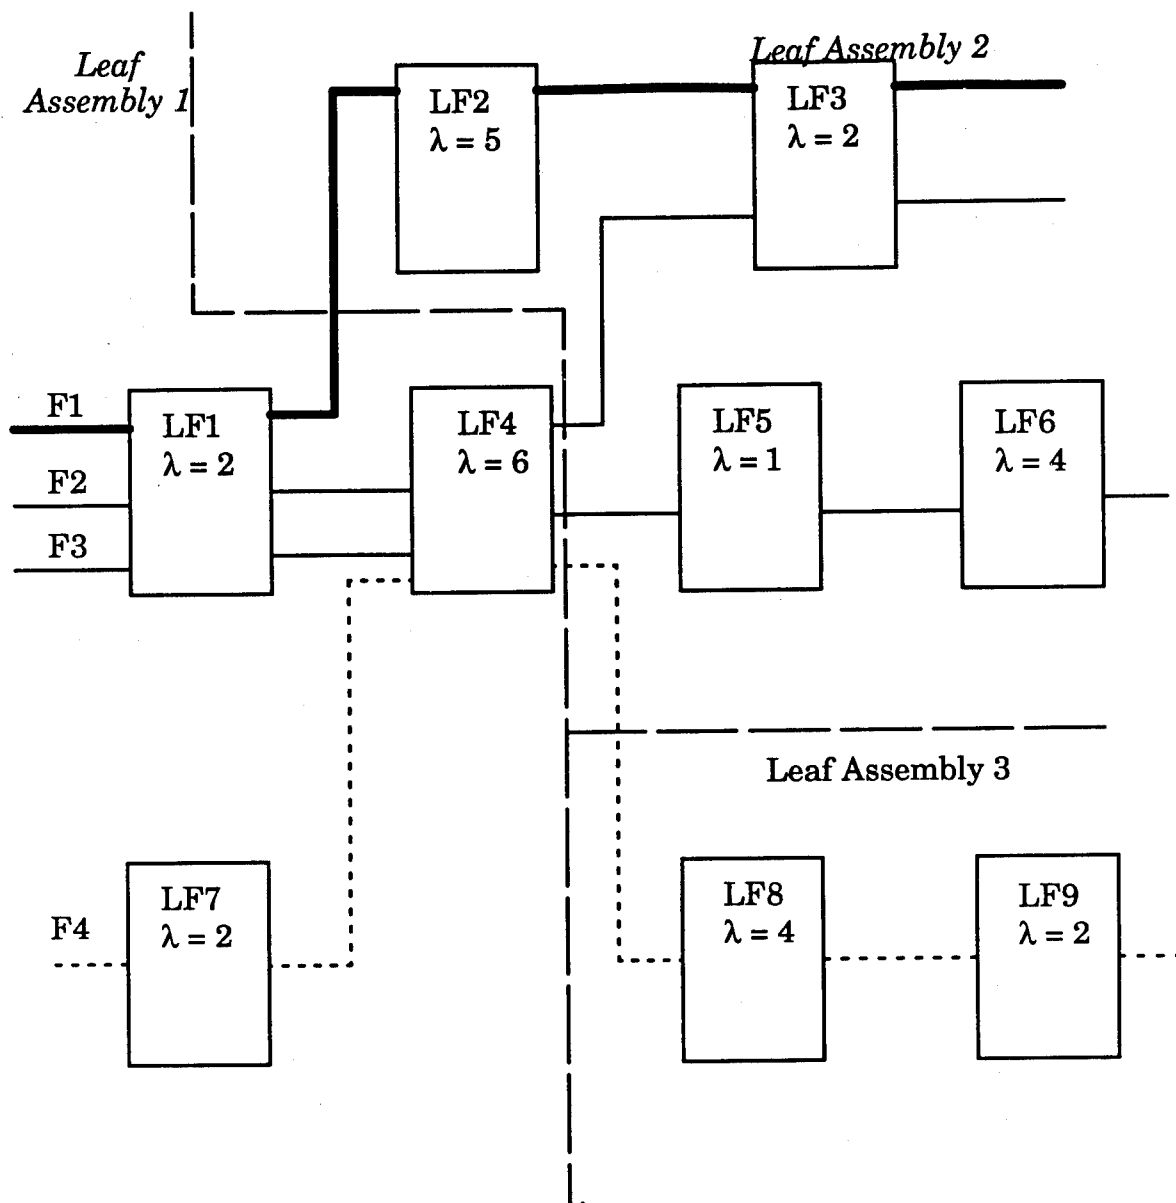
Leaf Assembly 1

Leaf Assembly 2

LF2
$\lambda = 5$

LF3
$\lambda = 2$

F1

F2

F3

LF1
$\lambda = 2$

LF4
$\lambda = 6$

LF5
$\lambda = 1$

LF6
$\lambda = 4$

Leaf Assembly 3

F4

LF7
$\lambda = 2$

LF8
$\lambda = 4$

LF9
$\lambda = 2$